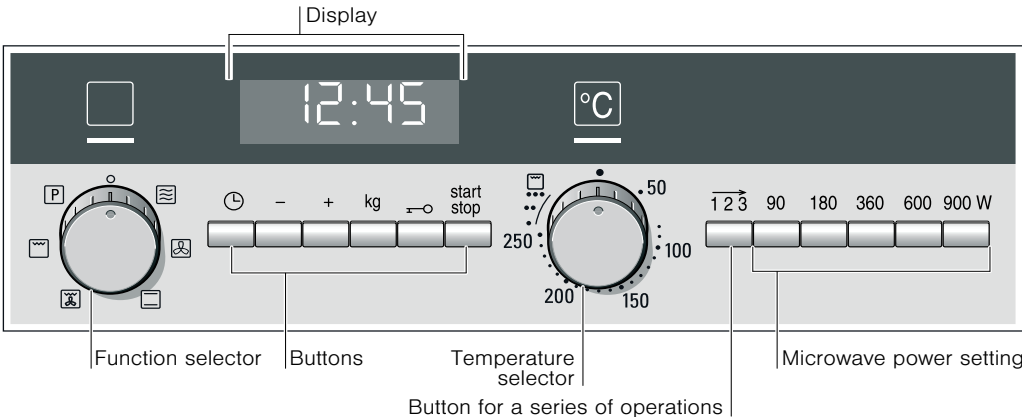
Display

12:45

°C

P

– + kg start stop

50

250

100

200

150

$\overrightarrow{123}$ 90 180 360 600 900 W

Function selector

Buttons

Temperature selector

Microwave power setting

Button for a series of operations